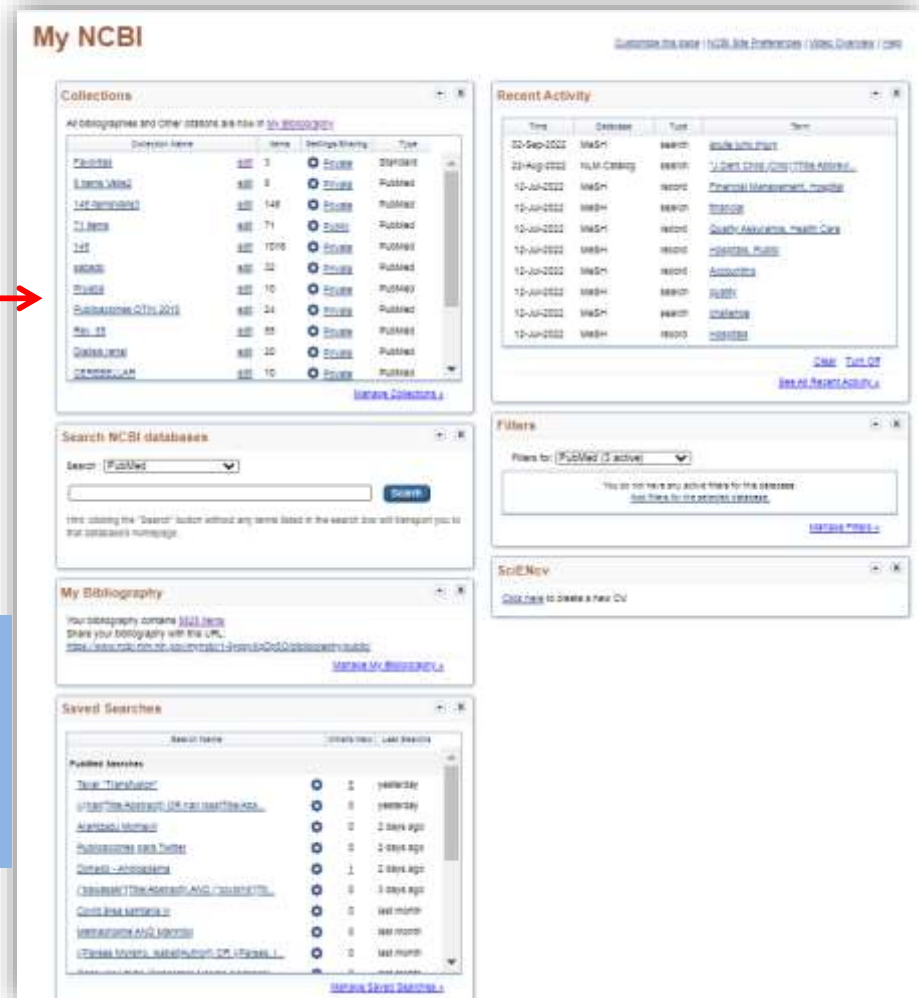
My NCBI

Customize this page | NCBI Site Preferences | Video Overview | Help

Collections

All bibliographies and Other citations are now in My Bibliography

| Collection Name | | Items | Settings/Sharing | Type |
|---|---|---|---|---|
| Favorites | edit | 3 | Private | Standard |
| 8 items Valle2 | edit | 8 | Private | Publiced |
| 148 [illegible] | edit | 148 | Private | Publiced |
| 71 items | edit | 71 | Public | Publiced |
| 148 | edit | 1016 | Private | Publiced |
| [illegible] | edit | 32 | Private | Publiced |
| Private | edit | 10 | Private | Publiced |
| Publicaciones OTN 2015 | edit | 24 | Private | Publiced |
| Rev. 18 | edit | 55 | Private | Publiced |
| Diabes renal | edit | 20 | Private | Publiced |
| CEREBELLAR | edit | 10 | Private | Publiced |

Manage Collections »

Search NCBI databases

Search: PubMed

Search

Hint: clicking the "Search" button without any terms listed in the search box will transport you to that database's homepage.

My Bibliography

Your bibliography contains 5523 items
Share your bibliography with this URL:
https://www.ncbi.nlm.nih.gov/myncbi/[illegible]/bibliography/public/

Manage My Bibliography »

Saved Searches

| Search Name | | What's New | Last Searched |
|---|---|---|---|
| PubMed Searches | | | |
| Tarae "Transfusion" | | 5 | yesterday |
| ((rian[Title/Abstract]) OR rian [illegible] | | 0 | yesterday |
| Arambadu Mohamr | | 0 | 2 days ago |
| Publicaciones para Twitter | | 0 | 2 days ago |
| Dohario - Andosasma | | 1 | 2 days ago |
| ("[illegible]"[Title/Abstract]) AND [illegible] | | 0 | 3 days ago |
| Covid Eisa sanitaria | | 0 | last month |
| Metanalysis AND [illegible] | | 0 | last month |
| ((Pareas Moreno, Isabel[Author]) OR ((Pareas, I... | | 0 | last month |

Manage Saved Searches »

Recent Activity

| Time | Database | Type | Term |
|---|---|---|---|
| 02-Sep-2022 | MeSH | search | acute lung injury |
| 22-Aug-2022 | NLM Catalog | search | "J Dent Child (Chic)"[Title Abbrev]... |
| 12-Jul-2022 | MeSH | record | Financial Management, Hospital |
| 12-Jul-2022 | MeSH | search | finance |
| 12-Jul-2022 | MeSH | record | Quality Assurance, Health Care |
| 12-Jul-2022 | MeSH | record | Hospitals, Public |
| 12-Jul-2022 | MeSH | record | Accounting |
| 12-Jul-2022 | MeSH | search | quality |
| 12-Jul-2022 | MeSH | search | challenge |
| 12-Jul-2022 | MeSH | record | Hospitals |

Clear Turn Off

See All Recent Activity »

Filters

Filters for: PubMed (3 active)

You do not have any active filters for this database.
Add filters for the selected database.

Manage Filters »

SciENcv

Click here to create a new CV